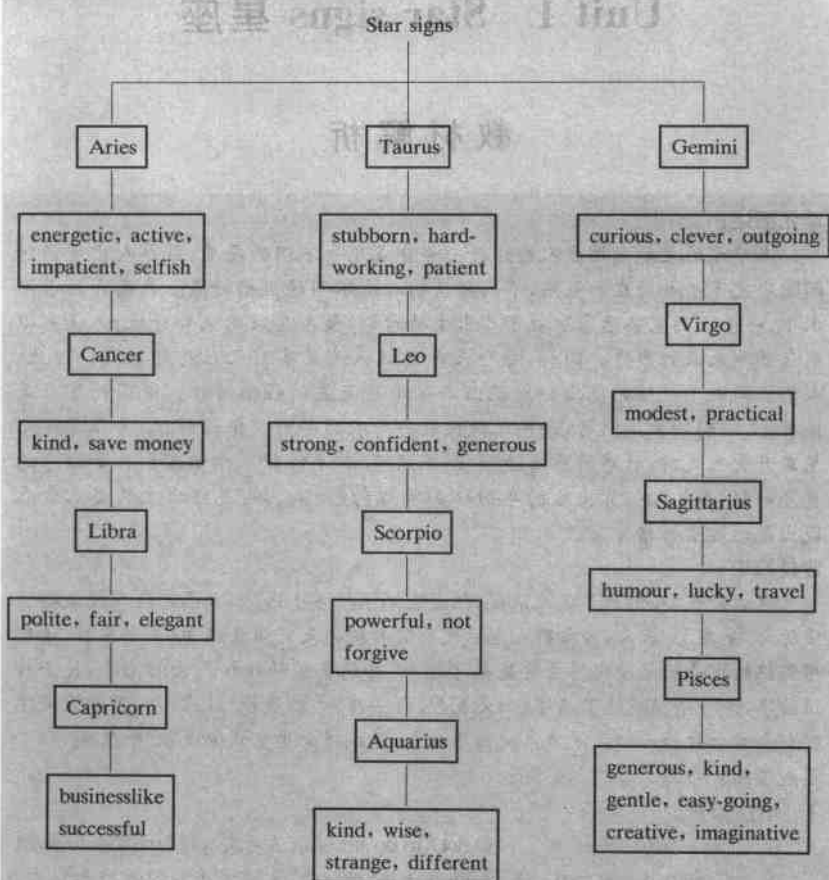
Star signs

Aries

energetic, active, impatient, selfish

Cancer

kind, save money

Libra

polite, fair, elegant

Capricorn

businesslike successful

Taurus

stubborn, hardworking, patient

Leo

strong, confident, generous

Scorpio

powerful, not forgive

Aquarius

kind, wise, strange, different

Gemini

curious, clever, outgoing

Virgo

modest, practical

Sagittarius

humour, lucky, travel

Pisces

generous, kind, gentle, easy-going, creative, imaginative